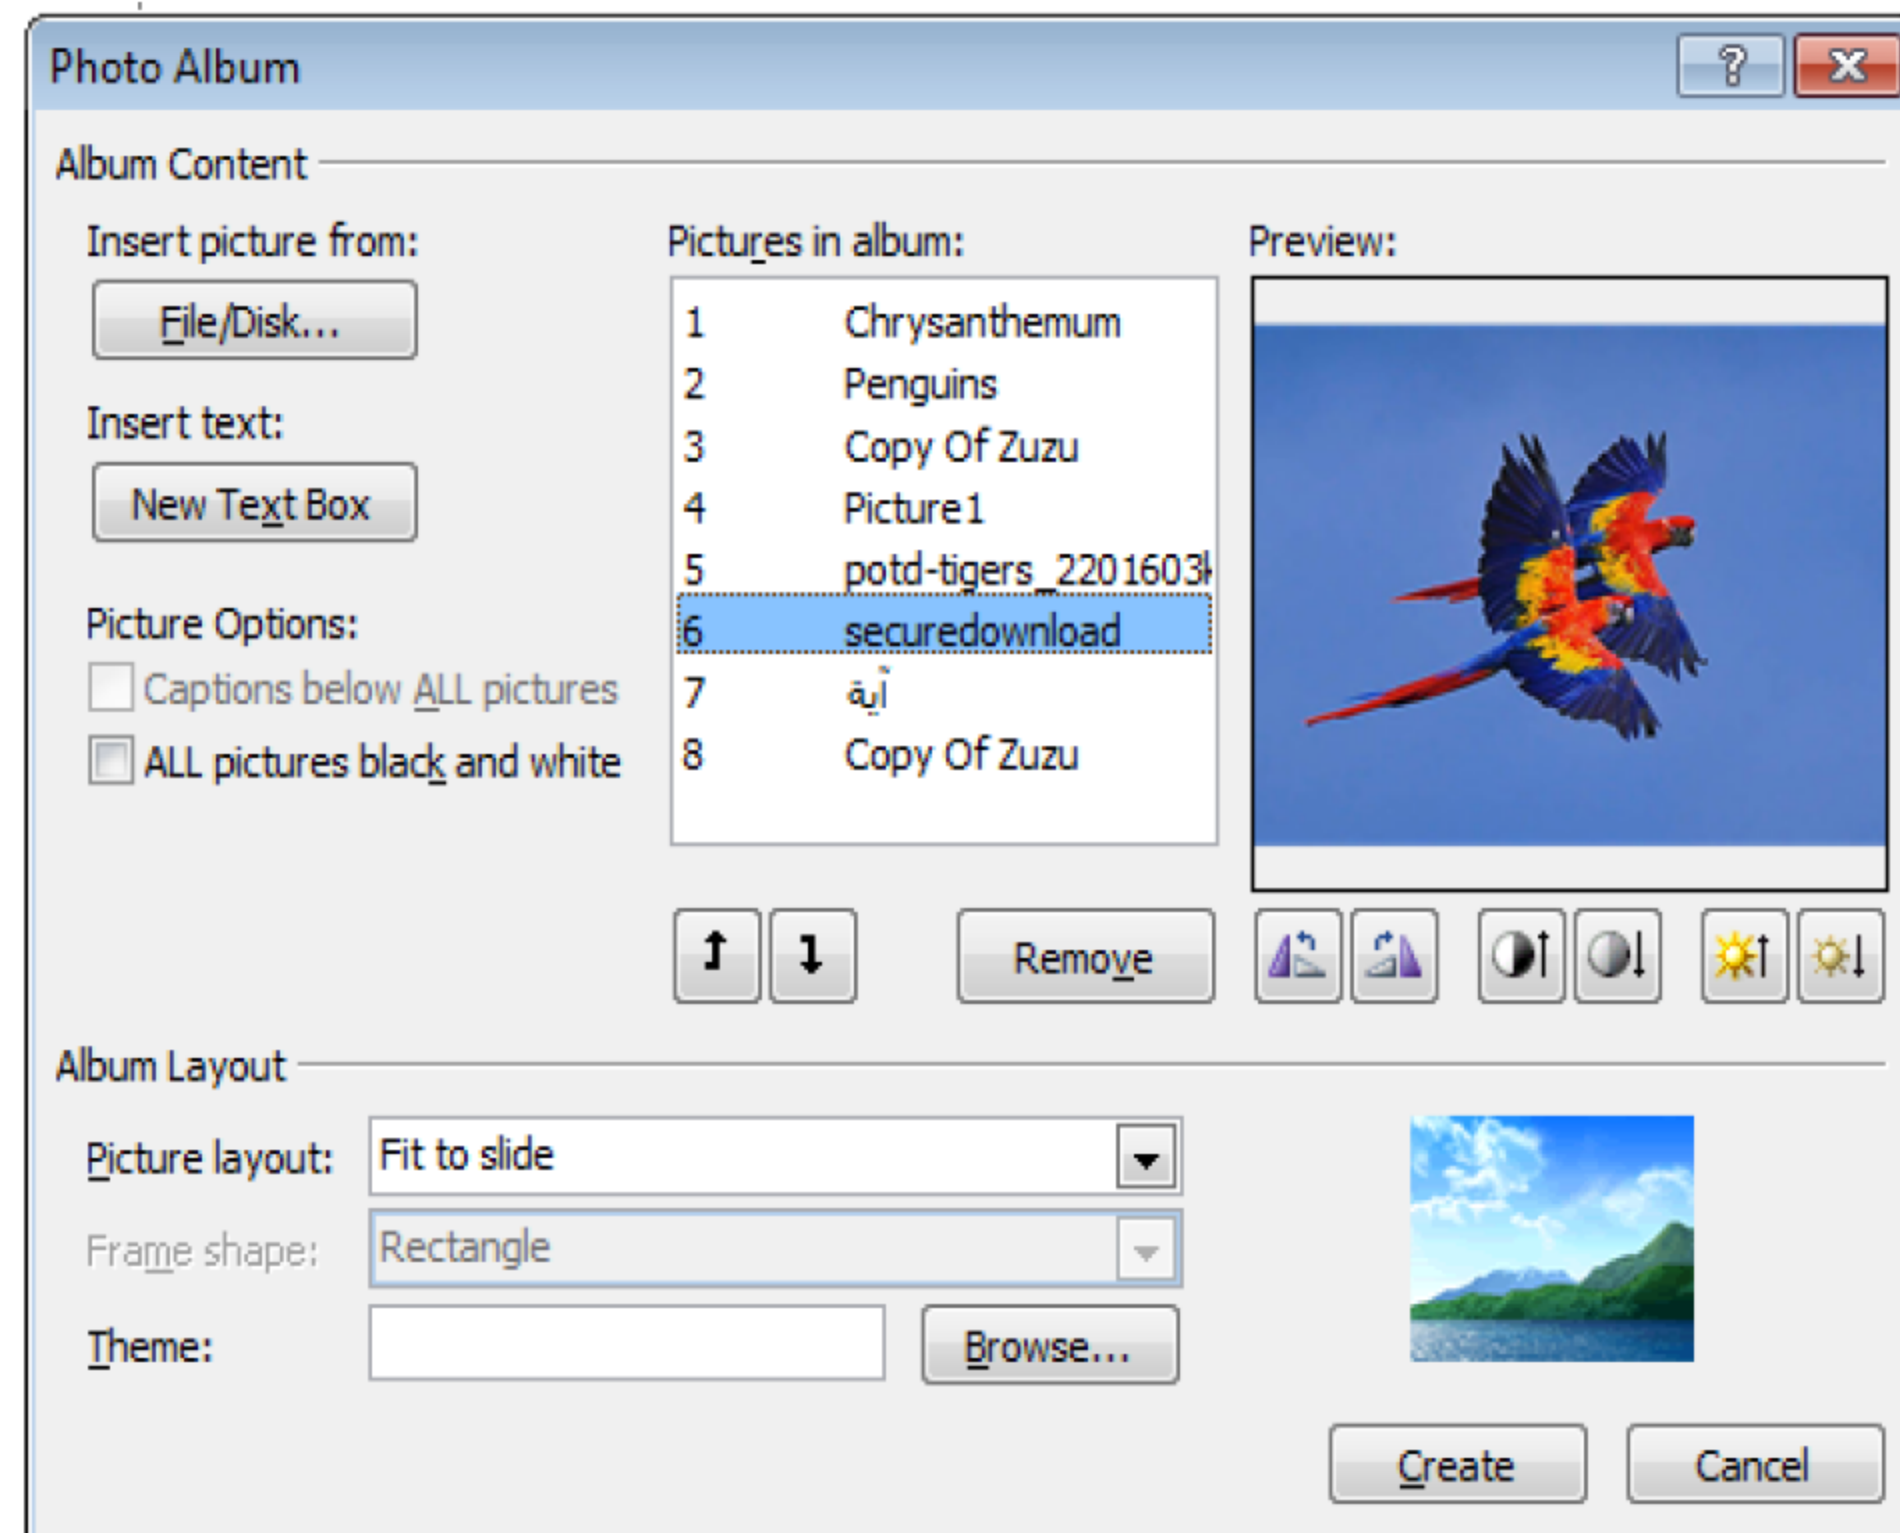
Photo Album

?

Album Content

Insert picture from:

File/Disk...

Insert text:

New Text Box

Picture Options:

Captions below ALL pictures

ALL pictures black and white

Pictures in album:

1 Chrysanthemum
2 Penguins
3 Copy Of Zuzu
4 Picture1
5 potd-tigers_2201603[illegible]
6 securedownload
7 آية
8 Copy Of Zuzu

Preview:

Remove

Album Layout

Picture layout: Fit to slide

Frame shape: Rectangle

Theme:

Browse...

Create

Cancel